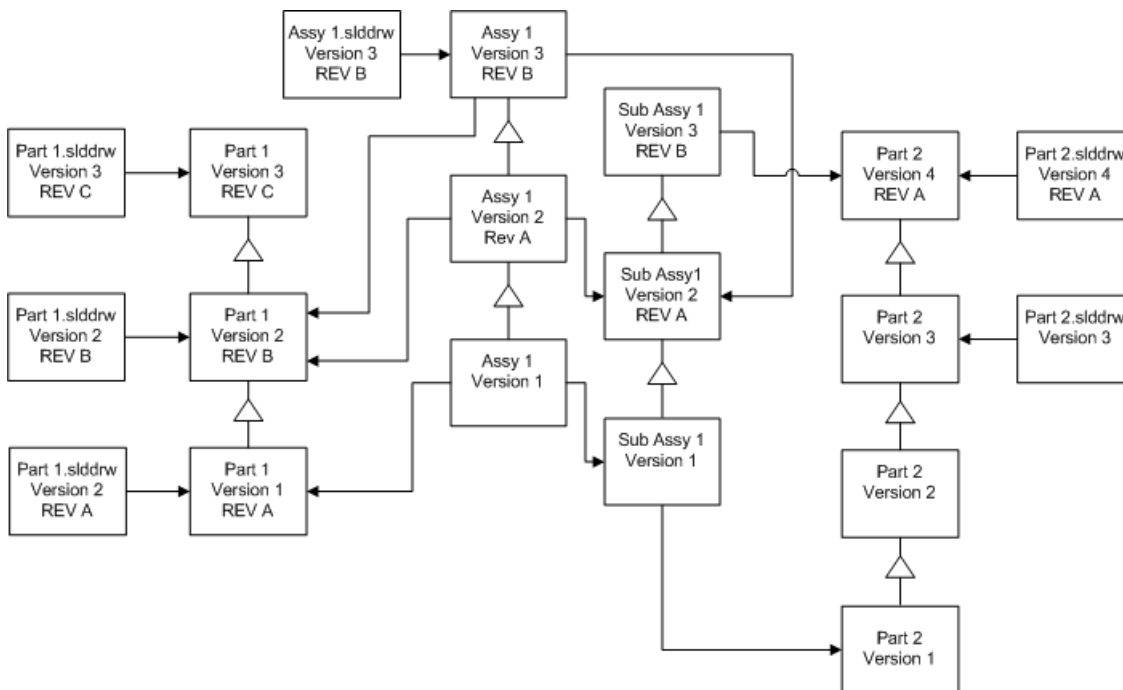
Assy 1.slddrw
Version 3
REV B

Assy 1
Version 3
REV B

Part 1.slddrw
Version 3
REV C

Part 1
Version 3
REV C

Sub Assy 1
Version 3
REV B

Part 2
Version 4
REV A

Part 2.slddrw
Version 4
REV A

Assy 1
Version 2
Rev A

Sub Assy1
Version 2
REV A

Part 1.slddrw
Version 2
REV B

Part 1
Version 2
REV B

Part 2
Version 3

Part 2.slddrw
Version 3

Assy 1
Version 1

Sub Assy 1
Version 1

Part 1.slddrw
Version 2
REV A

Part 1
Version 1
REV A

Part 2
Version 2

Part 2
Version 1